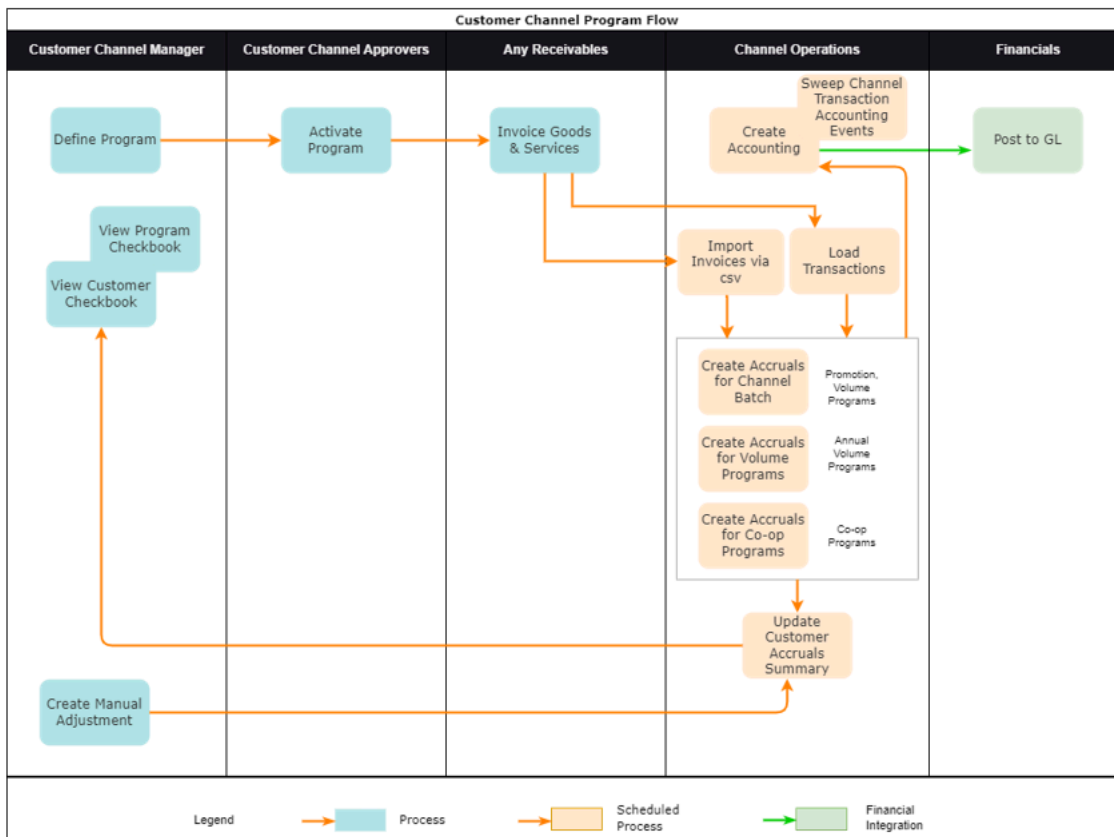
Customer Channel Program Flow

Customer Channel Manager
Customer Channel Approvers
Any Receivables
Channel Operations
Financials

Define Program
Activate Program
Invoice Goods & Services
Create Accounting
Sweep Channel Transaction Accounting Events
Post to GL

View Program Checkbook
View Customer Checkbook

Import Invoices via csv
Load Transactions

Create Accruals for Channel Batch
Promotion, Volume Programs
Create Accruals for Volume Programs
Annual Volume Programs
Create Accruals for Co-op Programs
Co-op Programs

Update Customer Accruals Summary

Create Manual Adjustment

Legend
Process
Scheduled Process
Financial Integration